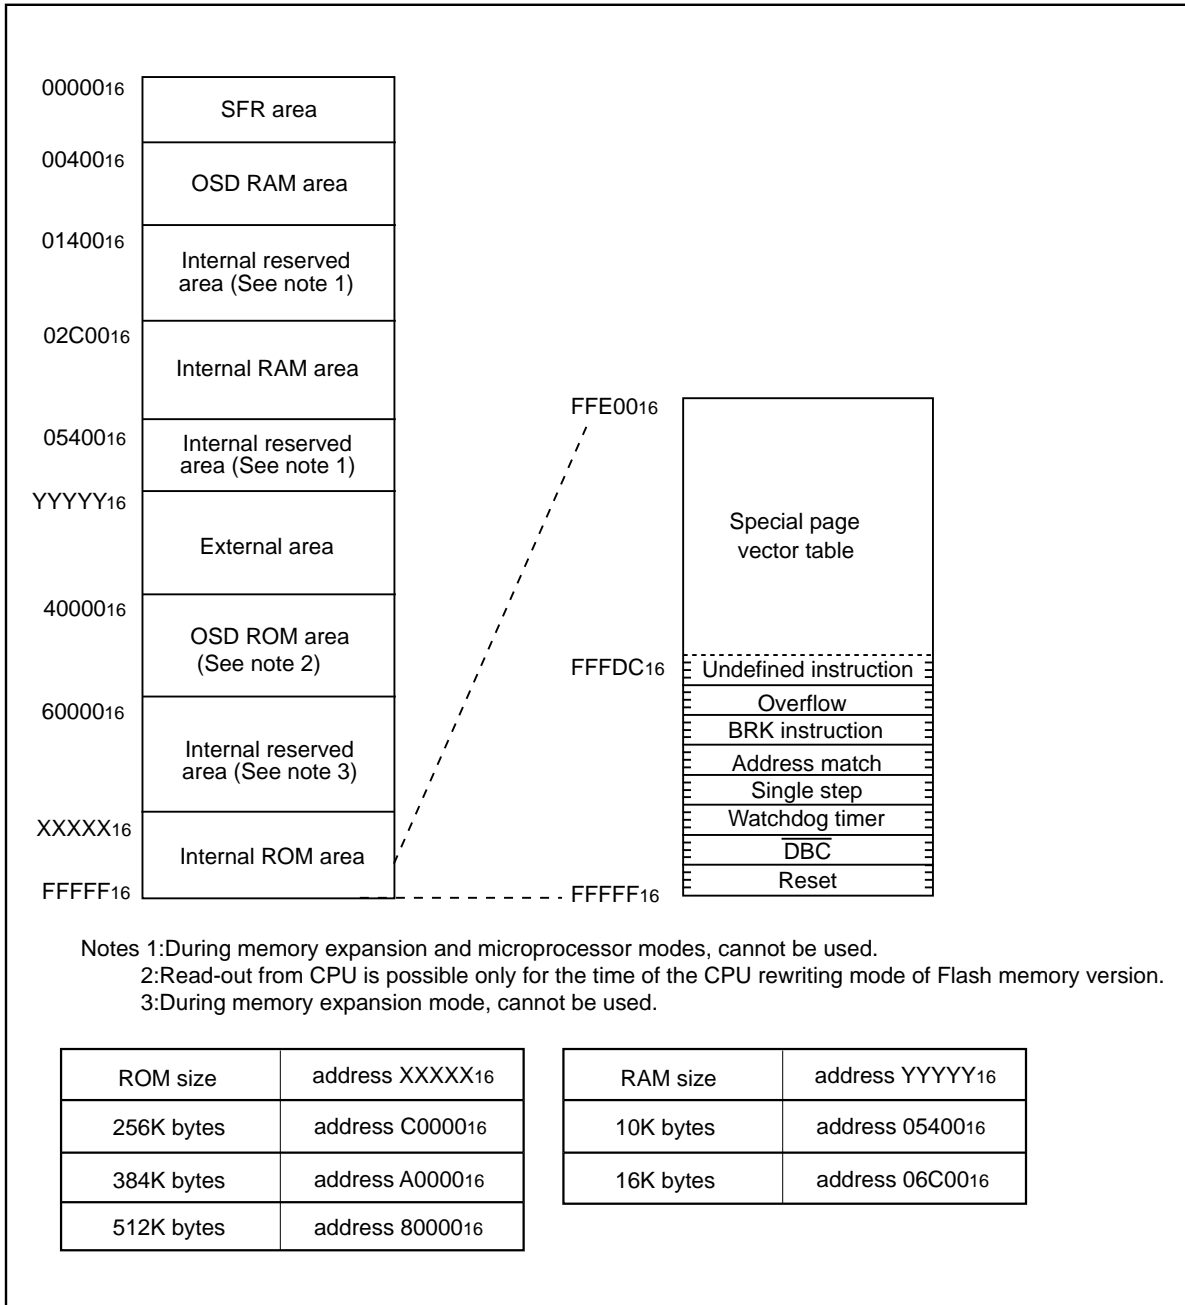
$00000_{16}$
SFR area
$00400_{16}$
OSD RAM area
$01400_{16}$
Internal reserved area (See note 1)
$02C00_{16}$
Internal RAM area
$05400_{16}$
Internal reserved area (See note 1)
$YYYYY_{16}$
External area
$40000_{16}$
OSD ROM area (See note 2)
$60000_{16}$
Internal reserved area (See note 3)
$XXXXX_{16}$
Internal ROM area
$FFFFF_{16}$

$FFE00_{16}$
Special page vector table
$FFFDC_{16}$
Undefined instruction
Overflow
BRK instruction
Address match
Single step
Watchdog timer
$\overline{DBC}$
Reset
$FFFFF_{16}$

Notes 1:During memory expansion and microprocessor modes, cannot be used.
2:Read-out from CPU is possible only for the time of the CPU rewriting mode of Flash memory version.
3:During memory expansion mode, cannot be used.

| ROM size | address $XXXXX_{16}$ |
|---|---|
| 256K bytes | address $C0000_{16}$ |
| 384K bytes | address $A0000_{16}$ |
| 512K bytes | address $80000_{16}$ |

| RAM size | address $YYYYY_{16}$ |
|---|---|
| 10K bytes | address $05400_{16}$ |
| 16K bytes | address $06C00_{16}$ |